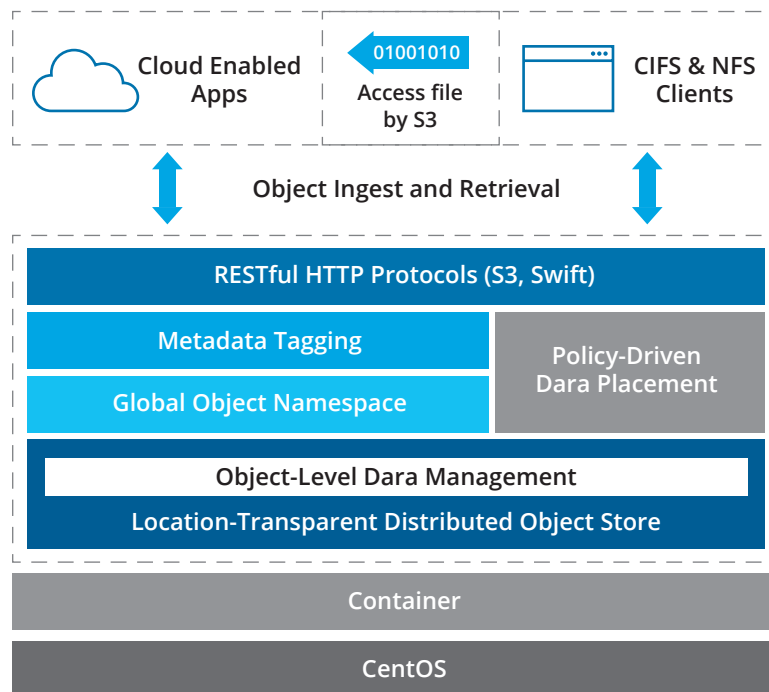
Cloud Enabled Apps

01001010

Access file by S3

CIFS & NFS Clients

Object Ingest and Retrieval

RESTful HTTP Protocols (S3, Swift)

Metadata Tagging

Global Object Namespace

Policy-Driven Dara Placement

Object-Level Dara Management

Location-Transparent Distributed Object Store

Container

CentOS